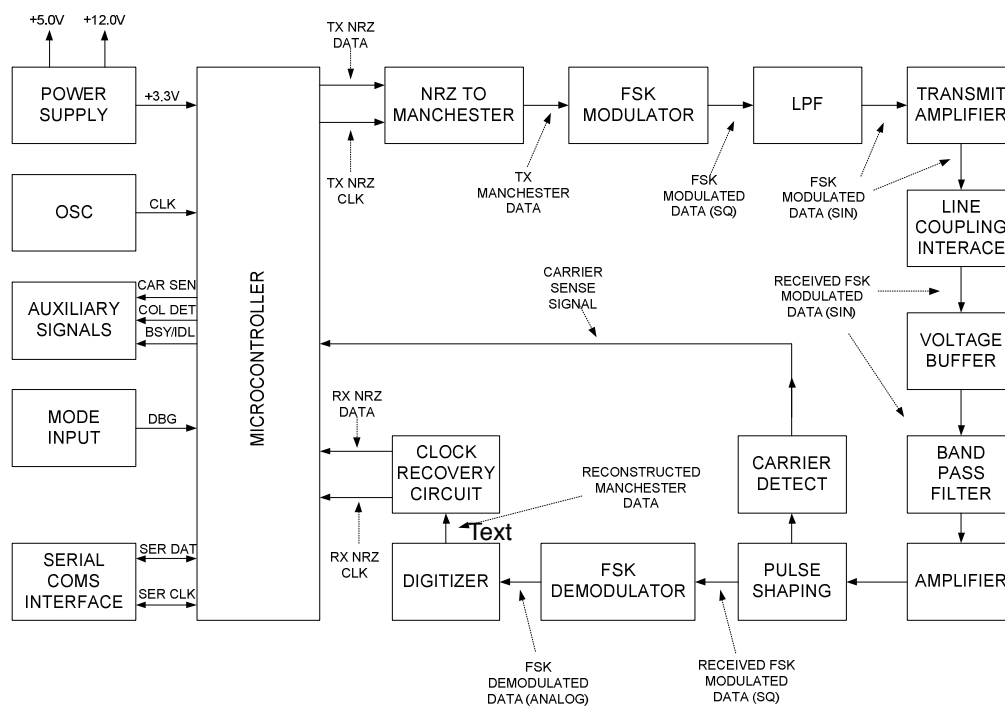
+5.0V
+12.0V
POWER SUPPLY
+3.3V
OSC
CLK
AUXILIARY SIGNALS
CAR SEN
COL DET
BSY/IDL
MODE INPUT
DBG
SERIAL COMS INTERFACE
SER DAT
SER CLK
MICROCONTROLLER
TX NRZ DATA
TX NRZ CLK
NRZ TO MANCHESTER
TX MANCHESTER DATA
FSK MODULATOR
FSK MODULATED DATA (SQ)
LPF
FSK MODULATED DATA (SIN)
TRANSMIT AMPLIFIER
LINE COUPLING INTERACE
CARRIER SENSE SIGNAL
RECEIVED FSK MODULATED DATA (SIN)
VOLTAGE BUFFER
BAND PASS FILTER
AMPLIFIER
RX NRZ DATA
CLOCK RECOVERY CIRCUIT
RX NRZ CLK
RECONSTRUCTED MANCHESTER DATA
Text
CARRIER DETECT
DIGITIZER
FSK DEMODULATOR
PULSE SHAPING
FSK DEMODULATED DATA (ANALOG)
RECEIVED FSK MODULATED DATA (SQ)